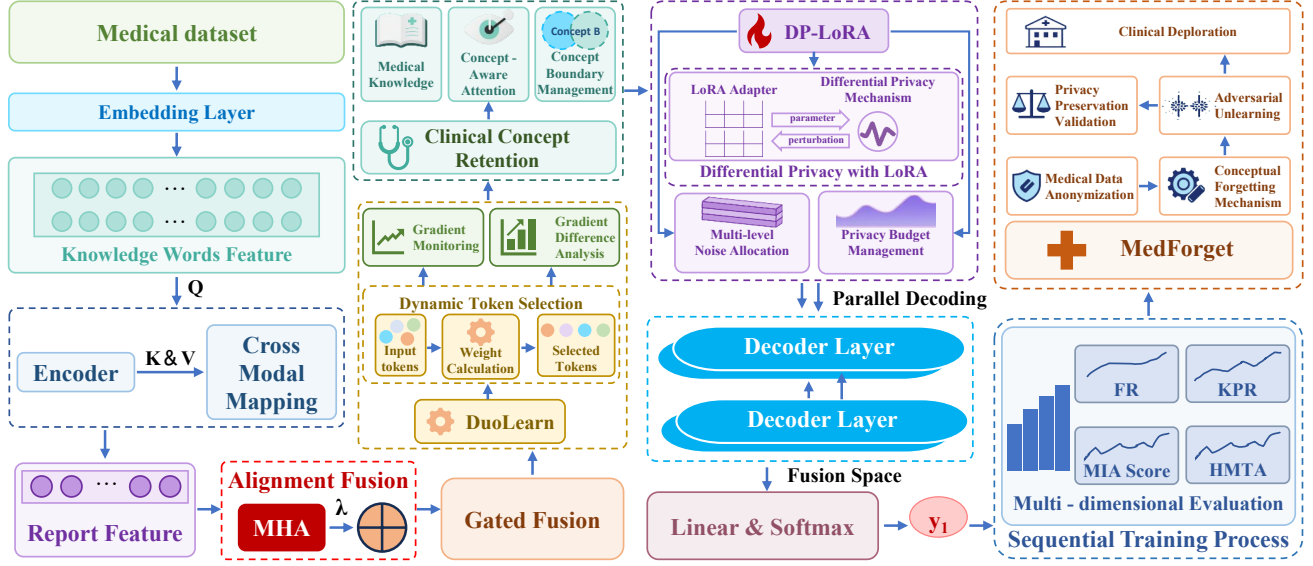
Medical dataset

Embedding Layer

···

···

Knowledge Words Feature

Q

Encoder

K & V

Cross Modal Mapping

Report Feature

···

Alignment Fusion

MHA

λ

Gated Fusion

Medical Knowledge

Concept - Aware Attention

Concept B

Concept Boundary Management

Clinical Concept Retention

Gradient Monitoring

Gradient Difference Analysis

Dynamic Token Selection

Input tokens

Weight Calculation

Selected Tokens

DuoLearn

DP-LoRA

LoRA Adapter

Differential Privacy Mechanism

parameter

perturbation

Differential Privacy with LoRA

Multi-level Noise Allocation

Privacy Budget Management

Parallel Decoding

Decoder Layer

Decoder Layer

Fusion Space

Linear & Softmax

$y_1$

Clinical Deploration

Privacy Preservation Validation

Adversarial Unlearning

Medical Data Anonymization

Conceptual Forgetting Mechanism

MedForget

FR

KPR

MIA Score

HMTA

Multi - dimensional Evaluation

Sequential Training Process